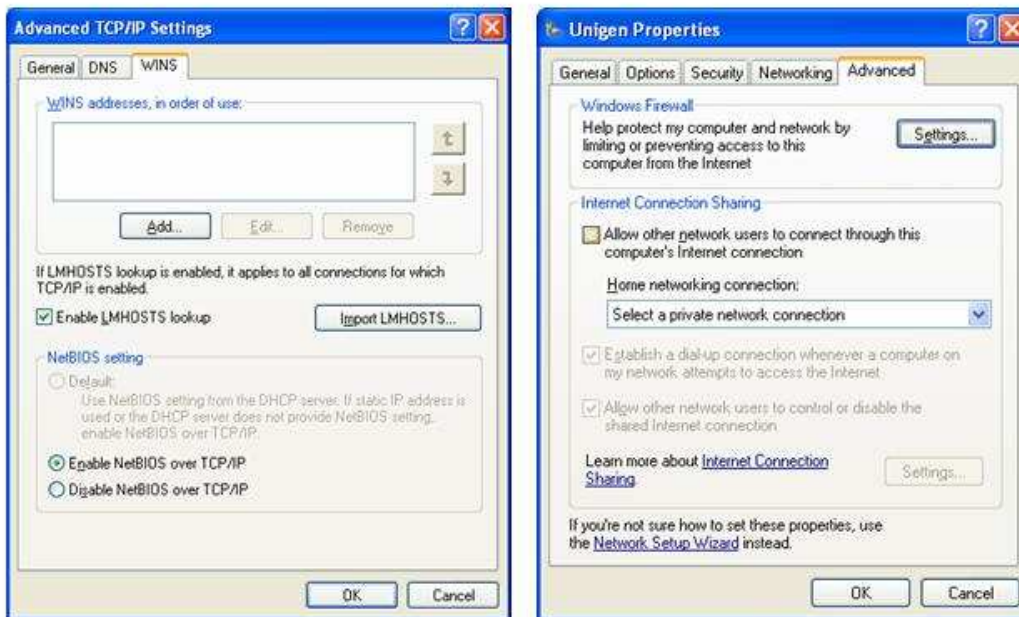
Advanced TCP/IP Settings

General DNS WINS

WINS addresses, in order of use:

Add... Edit... Remove

If LMHOSTS lookup is enabled, it applies to all connections for which TCP/IP is enabled.

Enable LMHOSTS lookup

Import LMHOSTS...

NetBIOS setting

Default:
Use NetBIOS setting from the DHCP server. If static IP address is used or the DHCP server does not provide NetBIOS setting, enable NetBIOS over TCP/IP.

Enable NetBIOS over TCP/IP

Disable NetBIOS over TCP/IP

OK Cancel

Unigen Properties

General Options Security Networking Advanced

Windows Firewall

Help protect my computer and network by limiting or preventing access to this computer from the Internet

Settings...

Internet Connection Sharing

Allow other network users to connect through this computer's Internet connection

Home networking connection:

Select a private network connection

Establish a dial-up connection whenever a computer on my network attempts to access the Internet

Allow other network users to control or disable the shared Internet connection

Learn more about Internet Connection Sharing.

Settings...

If you're not sure how to set these properties, use the Network Setup Wizard instead.

OK Cancel